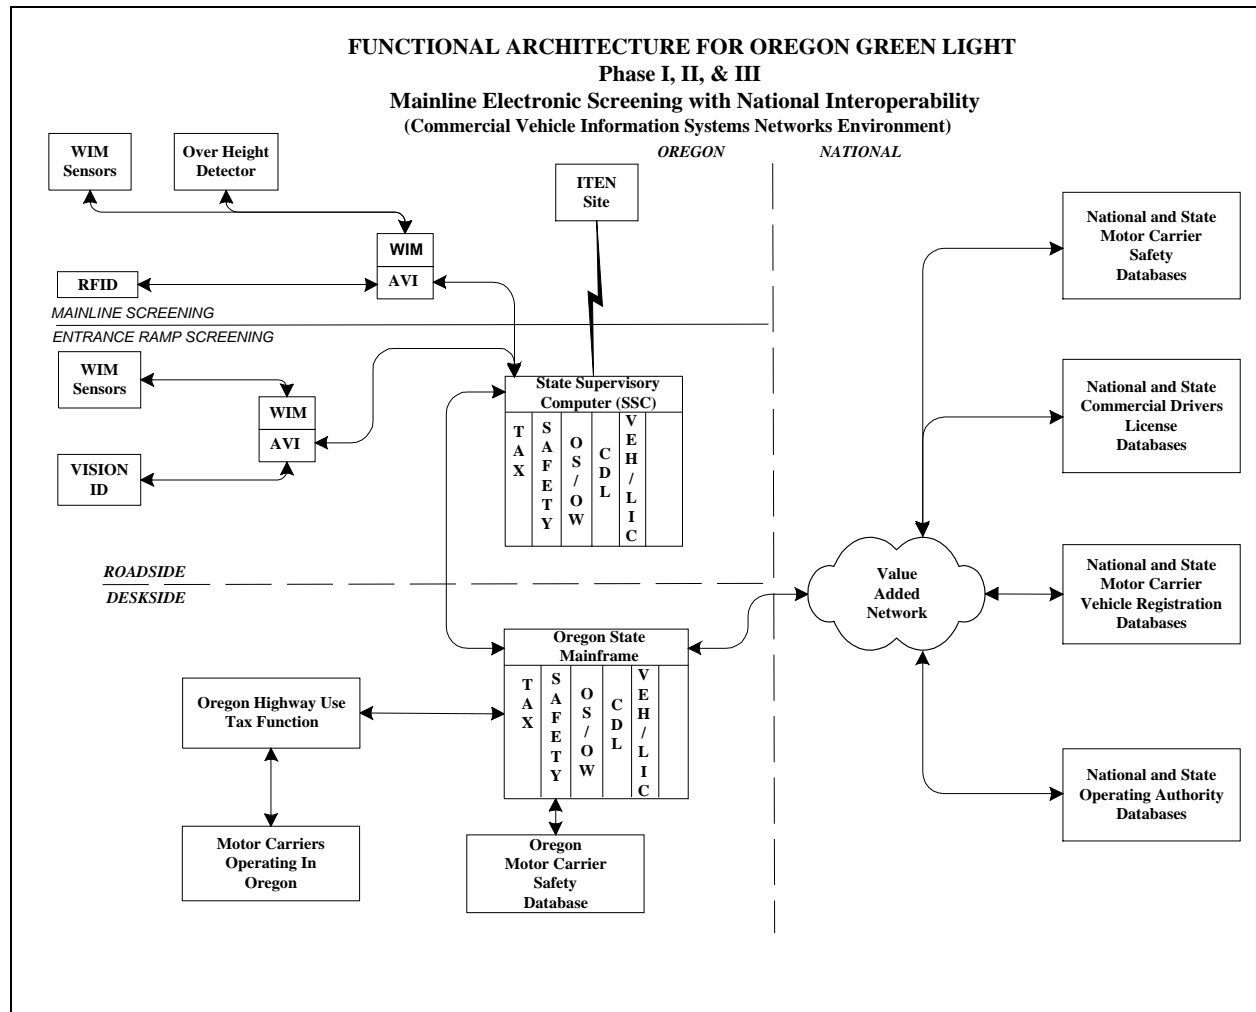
FUNCTIONAL ARCHITECTURE FOR OREGON GREEN LIGHT
Phase I, II, & III
Mainline Electronic Screening with National Interoperability
(Commercial Vehicle Information Systems Networks Environment)

OREGON

NATIONAL

WIM Sensors

Over Height Detector

ITEN Site

WIM

AVI

RFID

MAINLINE SCREENING

ENTRANCE RAMP SCREENING

WIM Sensors

WIM

AVI

VISION ID

State Supervisory Computer (SSC)

TAX

SAFETY

OS/OW

CDL

VEH/LIC

National and State Motor Carrier Safety Databases

National and State Commercial Drivers License Databases

National and State Motor Carrier Vehicle Registration Databases

National and State Operating Authority Databases

ROADSIDE

DESKSIDE

Value Added Network

Oregon State Mainframe

TAX

SAFETY

OS/OW

CDL

VEH/LIC

Oregon Highway Use Tax Function

Motor Carriers Operating In Oregon

Oregon Motor Carrier Safety Database